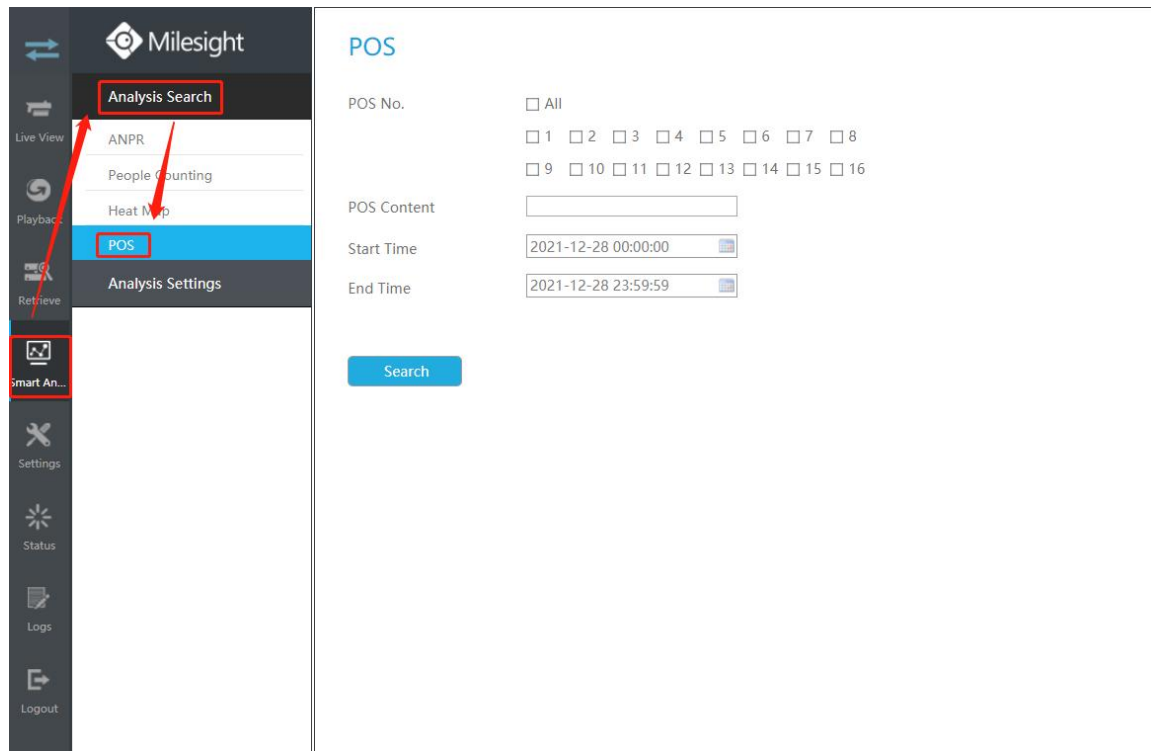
Live View

Playback

Retrieve

Smart An...

Settings

Status

Logs

Logout

Milesight

Analysis Search

ANPR

People Counting

Heat Map

POS

Analysis Settings

POS

POS No.

☐ All

☐ 1 ☐ 2 ☐ 3 ☐ 4 ☐ 5 ☐ 6 ☐ 7 ☐ 8

☐ 9 ☐ 10 ☐ 11 ☐ 12 ☐ 13 ☐ 14 ☐ 15 ☐ 16

POS Content

Start Time 2021-12-28 00:00:00

End Time 2021-12-28 23:59:59

Search